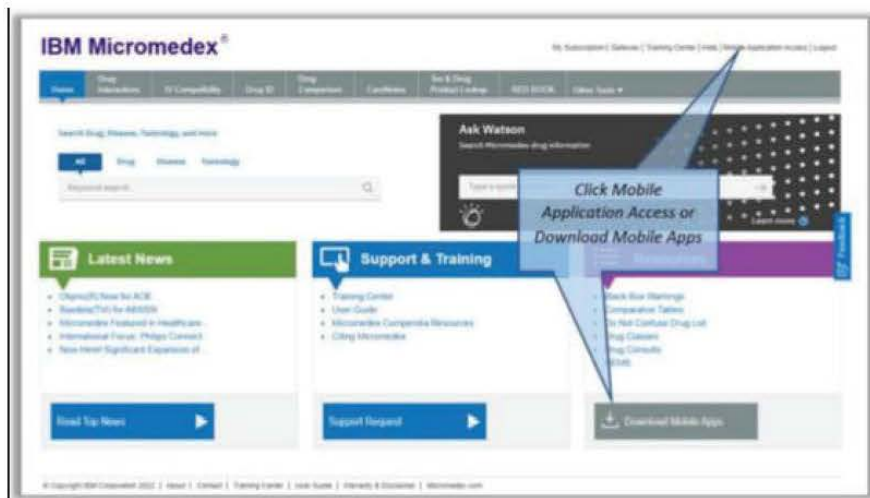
IBM Micromedex®

My Subscription | Gateway | Training Center | Help | Mobile Application Access | Logout

Home | Drug Interactions | IV Compatibility | Drug ID | Drug Comparison | CareNotes | Tox & Drug Product Lookup | RED BOOK | Other Tools ▾

Search Drug, Disease, Toxicology, and more

All | Drug | Disease | Toxicology

Keyword search

Ask Watson

Search Micromedex drug information

Learn more

Click Mobile Application Access or Download Mobile Apps

Latest News

- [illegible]
- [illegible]
- Micromedex Featured in Healthcare...
- International Focus: Philips Connect
- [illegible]

Support & Training

- Training Center
- User Guide
- Micromedex Compendia Resources
- Citing Micromedex

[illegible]

- Black Box Warnings
- Comparative Tables
- Do Not Confuse Drug List
- Drug Classes
- Drug Consults
- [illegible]

Read Top News

Support Request

Download Mobile Apps

Feedback

© Copyright IBM Corporation 2022 | About | Contact | Training Center | User Guide | Warranty & Disclaimer | Micromedex.com